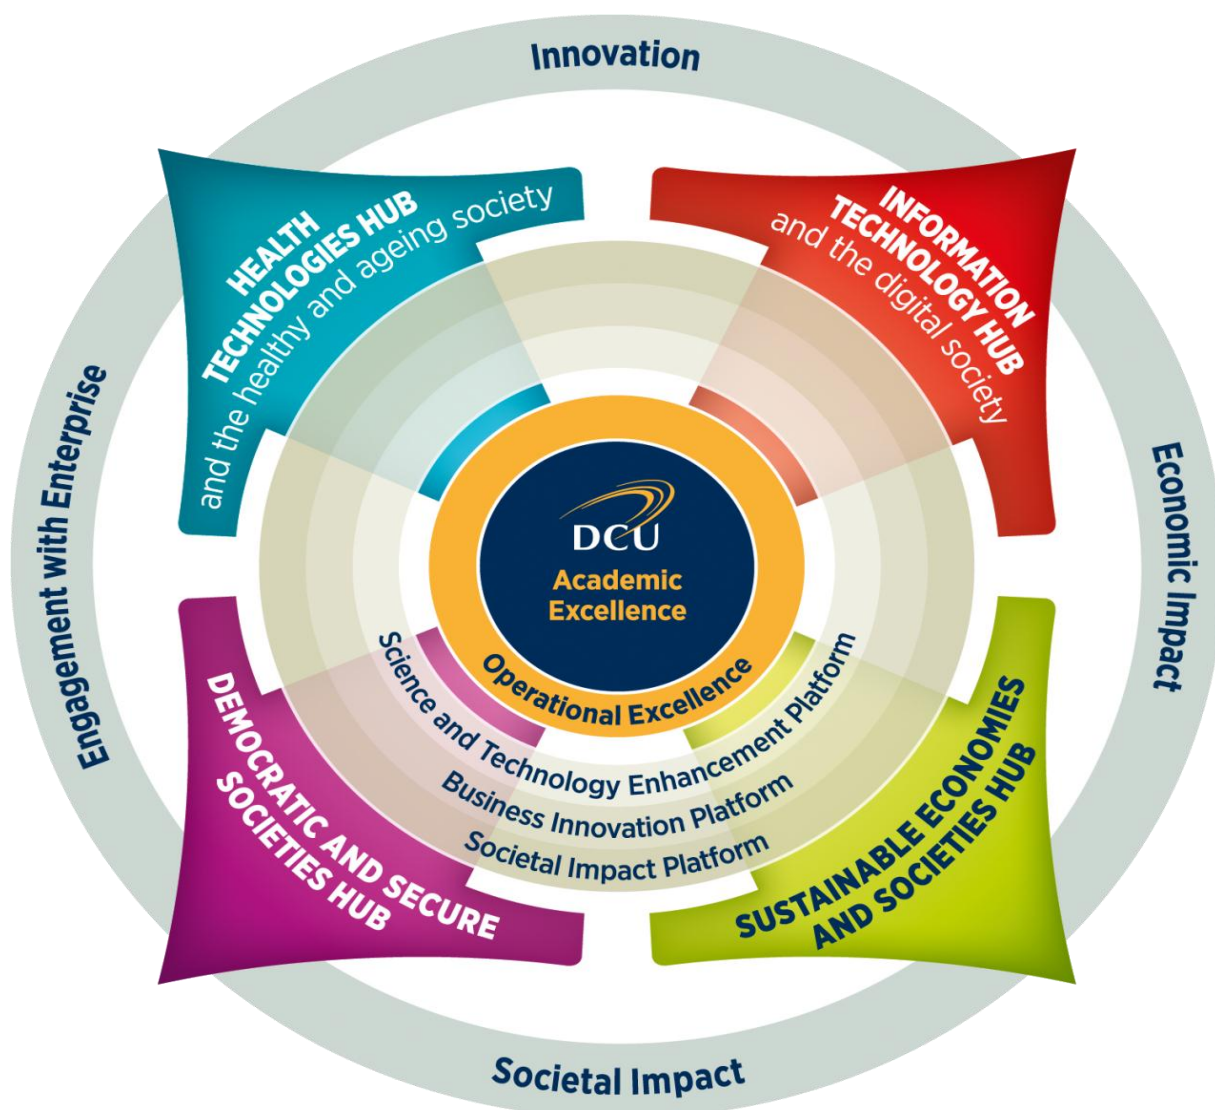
Innovation

HEALTH TECHNOLOGIES HUB and the healthy and ageing society

INFORMATION TECHNOLOGY HUB and the digital society

Engagement with Enterprise

Economic Impact

DCU

Academic Excellence

Operational Excellence

Science and Technology Enhancement Platform

Business Innovation Platform

Societal Impact Platform

DEMOCRATIC AND SECURE SOCIETIES HUB

SUSTAINABLE ECONOMIES AND SOCIETIES HUB

Societal Impact